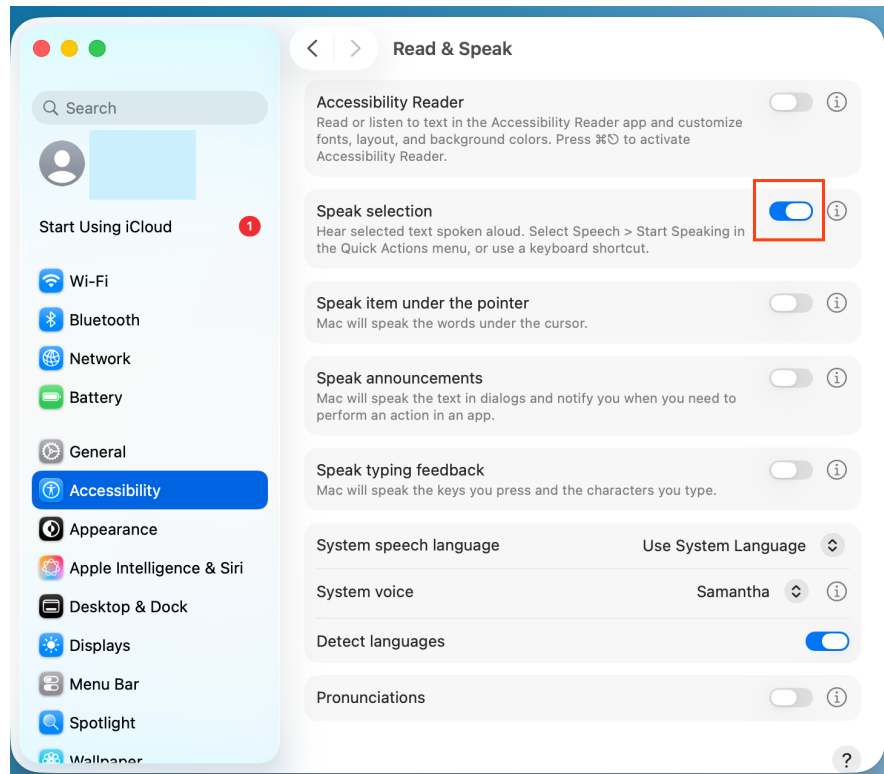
Search

Start Using iCloud 1

Wi-Fi
Bluetooth
Network
Battery

General
Accessibility
Appearance
Apple Intelligence & Siri
Desktop & Dock
Displays
Menu Bar
Spotlight
Wallpaper

Read & Speak

Accessibility Reader
Read or listen to text in the Accessibility Reader app and customize fonts, layout, and background colors. Press ⌘⎋ to activate Accessibility Reader.

Speak selection
Hear selected text spoken aloud. Select Speech > Start Speaking in the Quick Actions menu, or use a keyboard shortcut.

Speak item under the pointer
Mac will speak the words under the cursor.

Speak announcements
Mac will speak the text in dialogs and notify you when you need to perform an action in an app.

Speak typing feedback
Mac will speak the keys you press and the characters you type.

System speech language Use System Language

System voice Samantha

Detect languages

Pronunciations

?